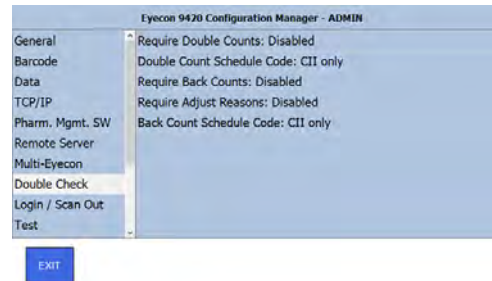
Eyecon 9420 Configuration Manager - ADMIN

General
Barcode
Data
TCP/IP
Pharm. Mgmt. SW
Remote Server
Multi-Eyecon
Double Check
Login / Scan Out
Test

Require Double Counts: Disabled
Double Count Schedule Code: CII only
Require Back Counts: Disabled
Require Adjust Reasons: Disabled
Back Count Schedule Code: CII only

EXIT